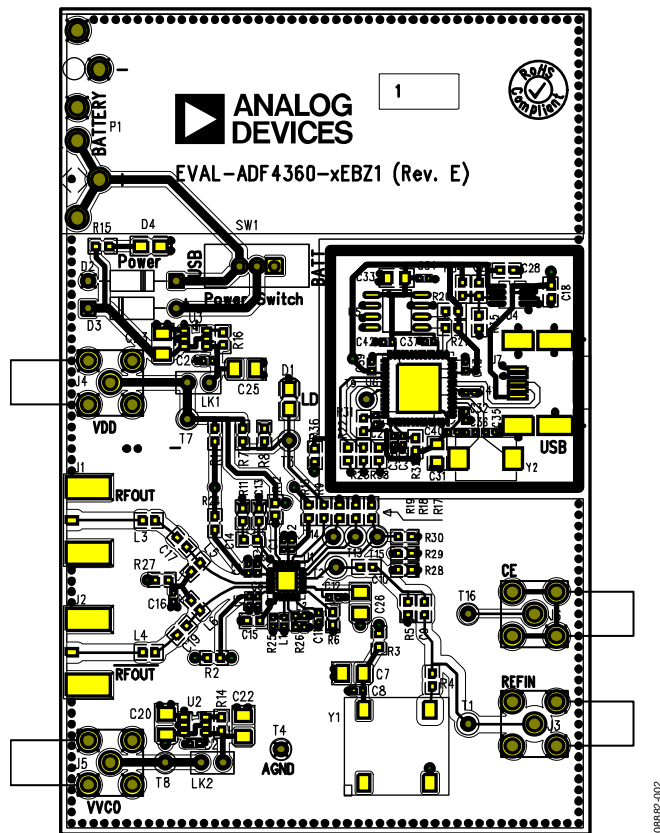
-
BATTERY
P1
ANALOG
DEVICES
1
RoHS Compliant
EVAL-ADF4360-xEBZ1 (Rev. E)
R15
D4
SW1
Power
USB
BATT
D2
Power Switch
C33
C28
C18
R2
U4
D3
U3
C42
C37
R2
C2
R16
J4
C25
D1
LD
LK1
R31
USB
VDD
T7
R36
R7
R8
C40
Y2
C31
J1
RFOUT
R11
R3
R19
R18
R17
L3
C17
R30
R29
R28
R27
C16
C10
CE
C28
T16
J2
R5
L4
C15
R25
R6
RFOUT
R2
R3
C7
REFIN
C8
R4
U2
R14
C22
C20
T1
J3
Y1
T4
AGND
J5
T8
LK2
VVCO
08882-002